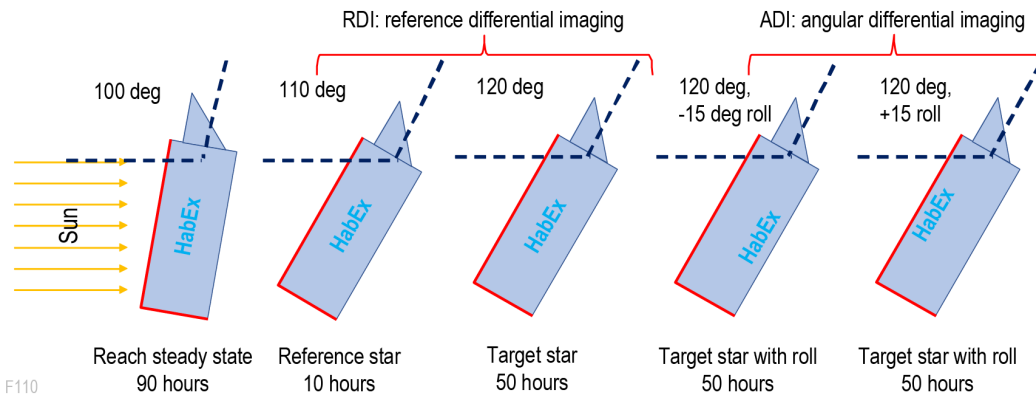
RDI: reference differential imaging

ADI: angular differential imaging

100 deg

110 deg

120 deg

120 deg, -15 deg roll

120 deg, +15 roll

Sun

HabEx

HabEx

HabEx

HabEx

HabEx

Reach steady state
90 hours

Reference star
10 hours

Target star
50 hours

Target star with roll
50 hours

Target star with roll
50 hours

F110